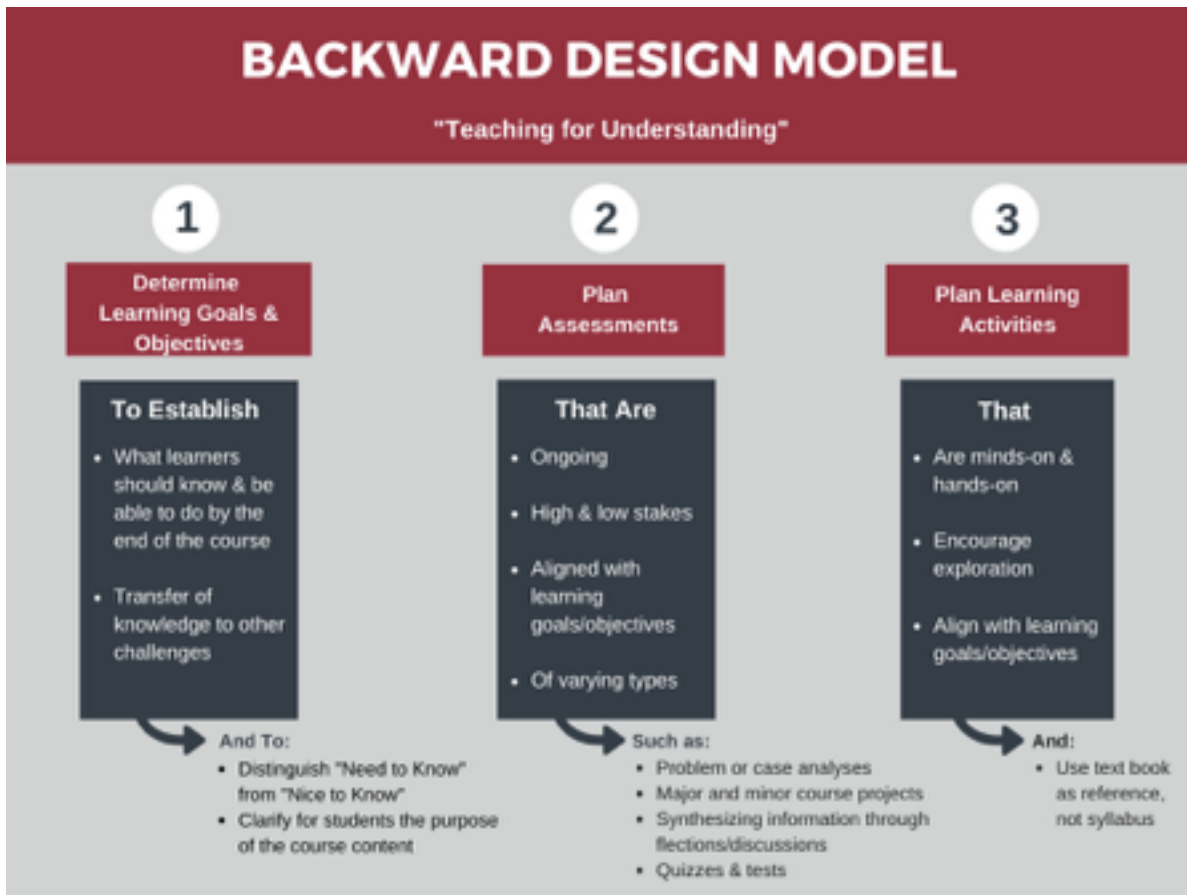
BACKWARD DESIGN MODEL

"Teaching for Understanding"

1

Determine Learning Goals & Objectives

To Establish

- What learners should know & be able to do by the end of the course
- Transfer of knowledge to other challenges

And To:
- Distinguish "Need to Know" from "Nice to Know"
- Clarify for students the purpose of the course content

2

Plan Assessments

That Are

- Ongoing
- High & low stakes
- Aligned with learning goals/objectives
- Of varying types

Such as:
- Problem or case analyses
- Major and minor course projects
- Synthesizing information through flections/discussions
- Quizzes & tests

3

Plan Learning Activities

That

- Are minds-on & hands-on
- Encourage exploration
- Align with learning goals/objectives

And:
- Use text book as reference, not syllabus